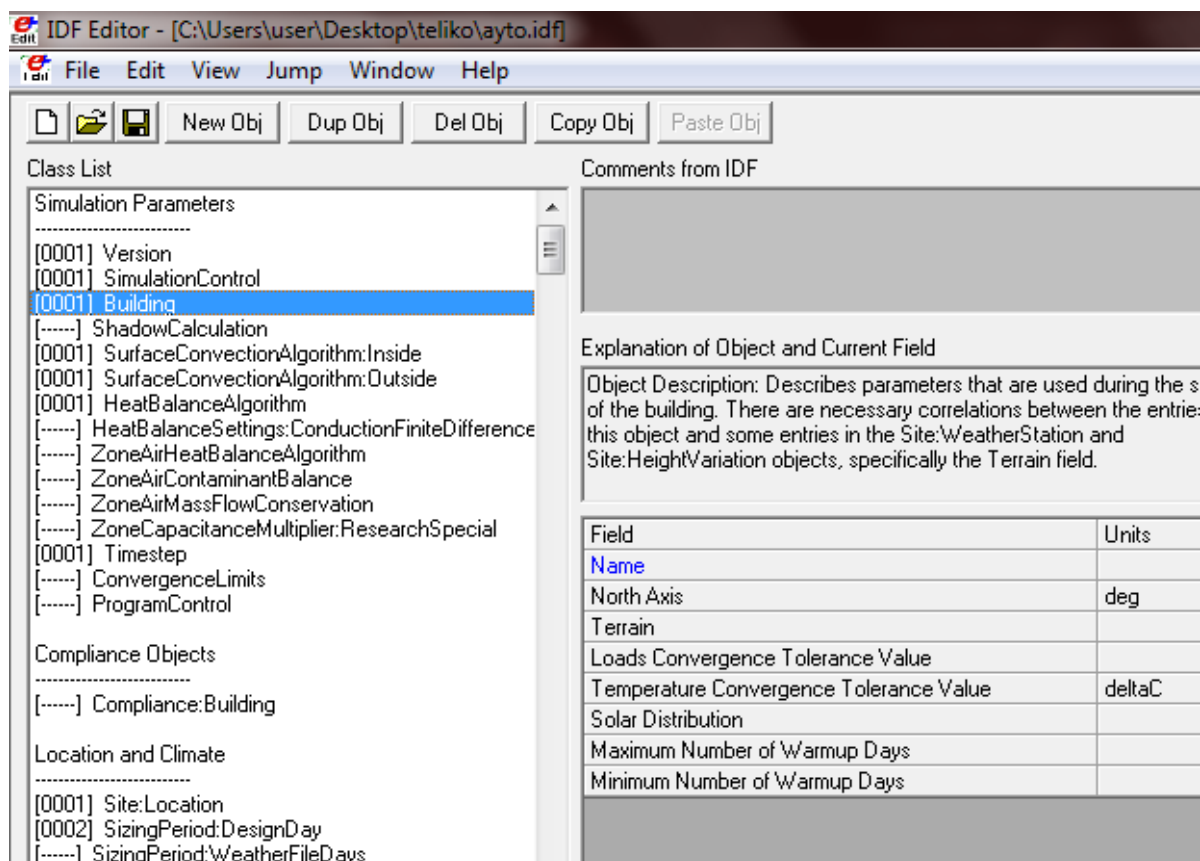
IDF Editor - [C:\Users\user\Desktop\teliko\ayto.idf]

File Edit View Jump Window Help

New Obj Dup Obj Del Obj Copy Obj Paste Obj

Class List

Simulation Parameters
--------------------------
[0001] Version
[0001] SimulationControl
[0001] Building
[------] ShadowCalculation
[0001] SurfaceConvectionAlgorithm:Inside
[0001] SurfaceConvectionAlgorithm:Outside
[0001] HeatBalanceAlgorithm
[------] HeatBalanceSettings:ConductionFiniteDifference
[------] ZoneAirHeatBalanceAlgorithm
[------] ZoneAirContaminantBalance
[------] ZoneAirMassFlowConservation
[------] ZoneCapacitanceMultiplier:ResearchSpecial
[0001] Timestep
[------] ConvergenceLimits
[------] ProgramControl

Compliance Objects
--------------------------
[------] Compliance:Building

Location and Climate
--------------------------
[0001] Site:Location
[0002] SizingPeriod:DesignDay
[------] SizingPeriod:WeatherFileDays

Comments from IDF

Explanation of Object and Current Field

Object Description: Describes parameters that are used during the s of the building. There are necessary correlations between the entrie this object and some entries in the Site:WeatherStation and Site:HeightVariation objects, specifically the Terrain field.

| Field | Units |
|---|---|
| Name | |
| North Axis | deg |
| Terrain | |
| Loads Convergence Tolerance Value | |
| Temperature Convergence Tolerance Value | deltaC |
| Solar Distribution | |
| Maximum Number of Warmup Days | |
| Minimum Number of Warmup Days | |